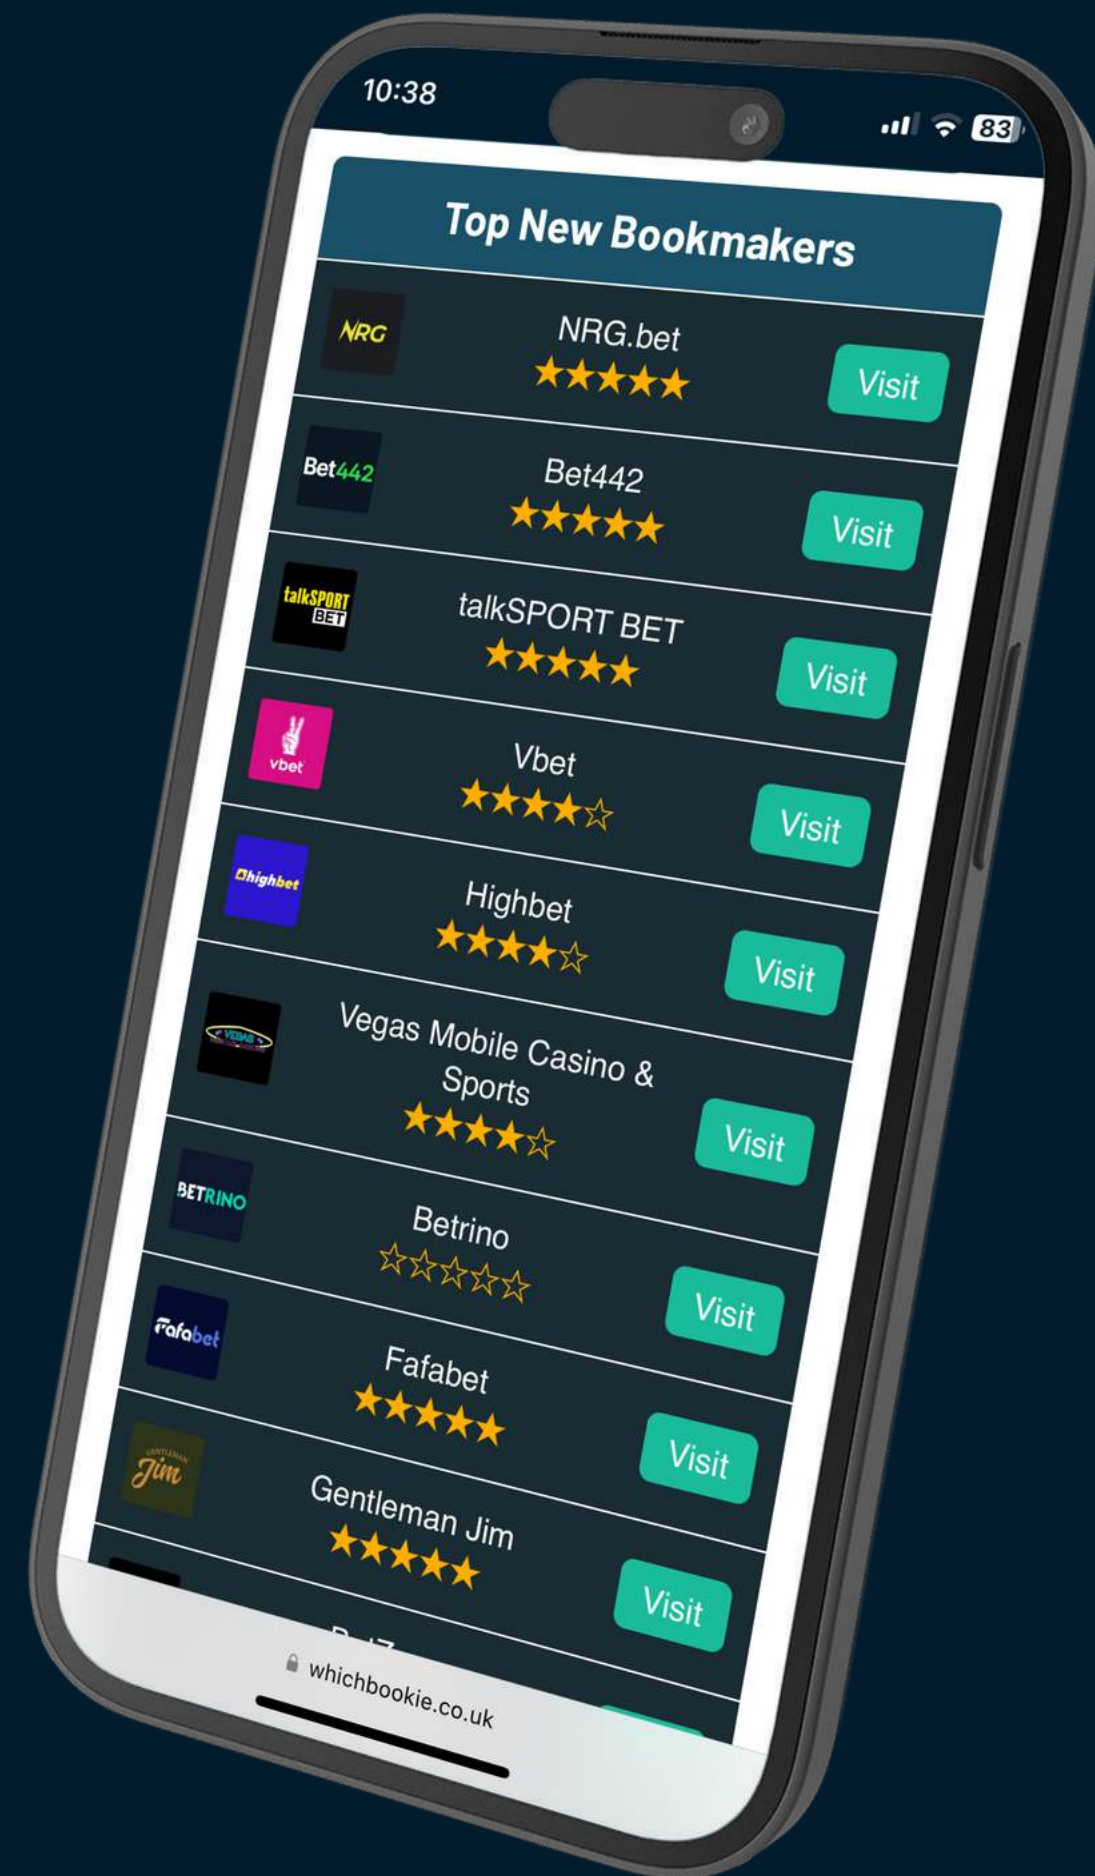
10:38

83

Top New Bookmakers

NRG

NRG.bet
★★★★★
Visit

Bet442

Bet442
★★★★★
Visit

talkSPORT BET

talkSPORT BET
★★★★★
Visit

vbet

Vbet
★★★★☆
Visit

highbet

Highbet
★★★★☆
Visit

VEGAS

Vegas Mobile Casino & Sports
★★★★☆
Visit

BETRINO

Betrino
☆☆☆☆☆
Visit

Fafabet

Fafabet
★★★★★
Visit

Gentleman Jim

Gentleman Jim
★★★★★
Visit

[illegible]

whichbookie.co.uk